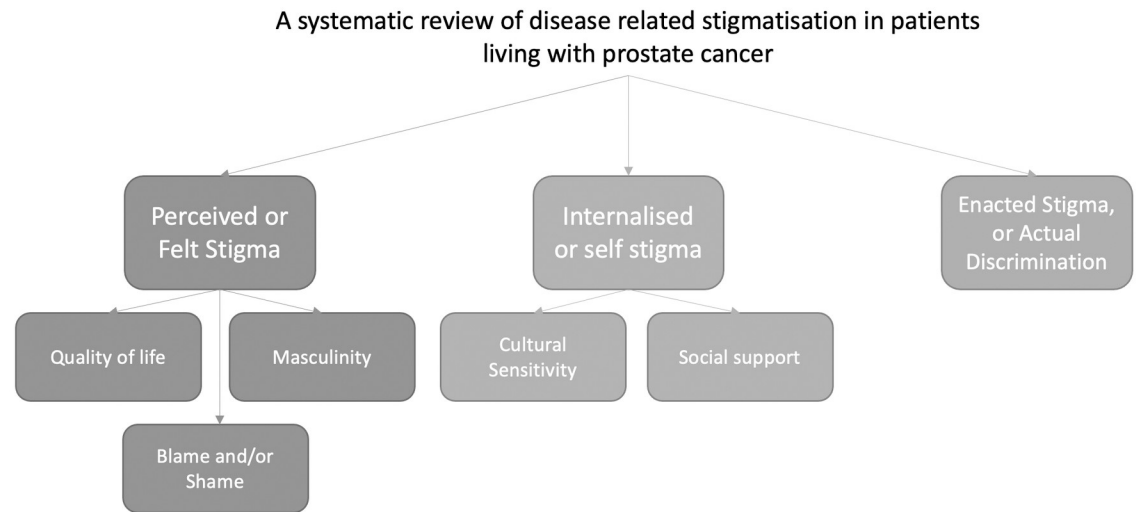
A systematic review of disease related stigmatisation in patients living with prostate cancer

Perceived or Felt Stigma

Internalised or self stigma

Enacted Stigma, or Actual Discrimination

Quality of life

Masculinity

Cultural Sensitivity

Social support

Blame and/or Shame